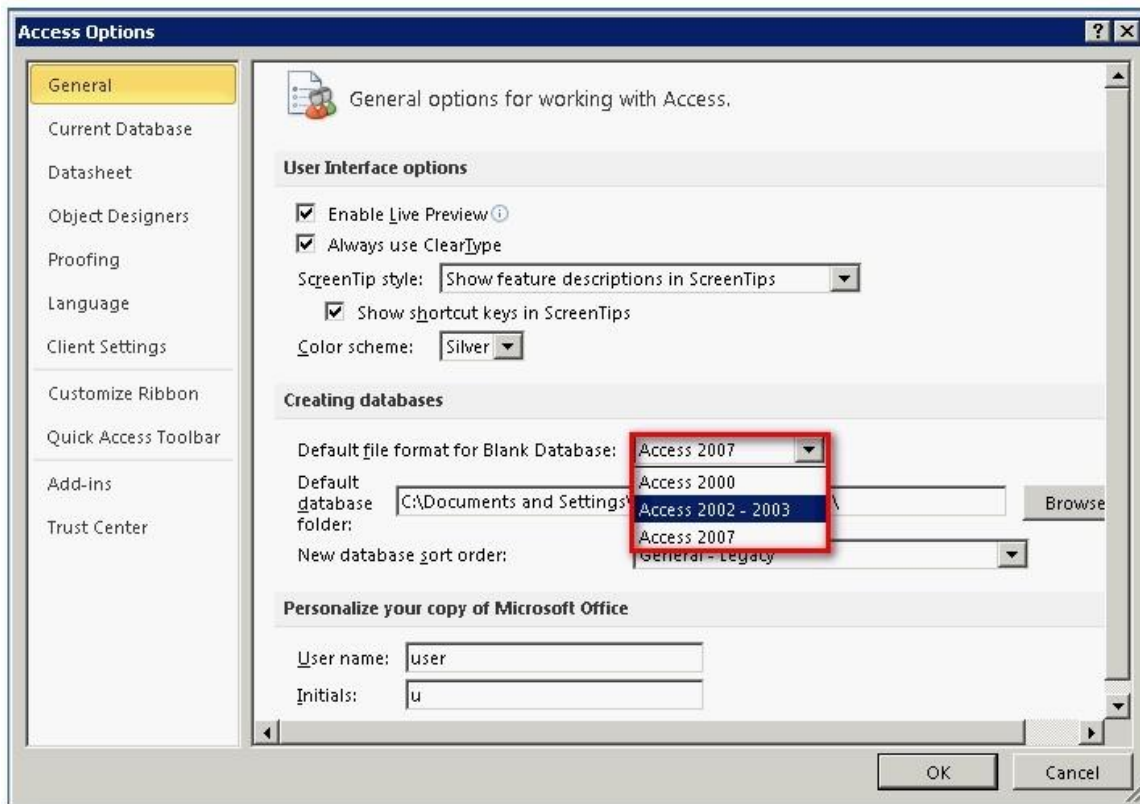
Access Options

?

General
Current Database
Datasheet
Object Designers
Proofing
Language
Client Settings
Customize Ribbon
Quick Access Toolbar
Add-ins
Trust Center

General options for working with Access.

User Interface options

Enable Live Preview
Always use ClearType
ScreenTip style: Show feature descriptions in ScreenTips
Show shortcut keys in ScreenTips
Color scheme: Silver

Creating databases

Default file format for Blank Database: Access 2007
Access 2000
Access 2002 - 2003
Access 2007
Default database folder: C:\Documents and Settings\ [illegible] \
Browse
New database sort order: General - Legacy

Personalize your copy of Microsoft Office

User name: user
Initials: u

OK
Cancel